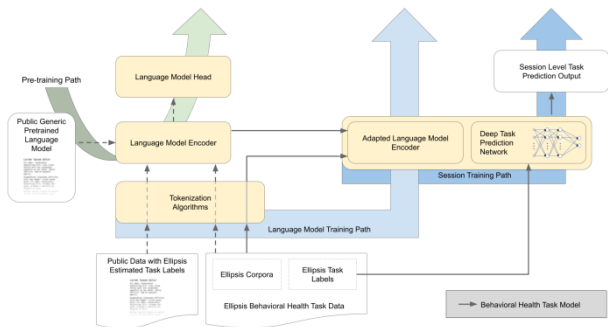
Pre-training Path

Language Model Head

Public Generic Pretrained Language Model

Language Model Encoder

Tokenization Algorithms

Language Model Training Path

Adapted Language Model Encoder

Deep Task Prediction Network

Session Training Path

Session Level Task Prediction Output

Public Data with Ellipsis Estimated Task Labels

Ellipsis Corpora

Ellipsis Task Labels

Ellipsis Behavioral Health Task Data

Behavioral Health Task Model